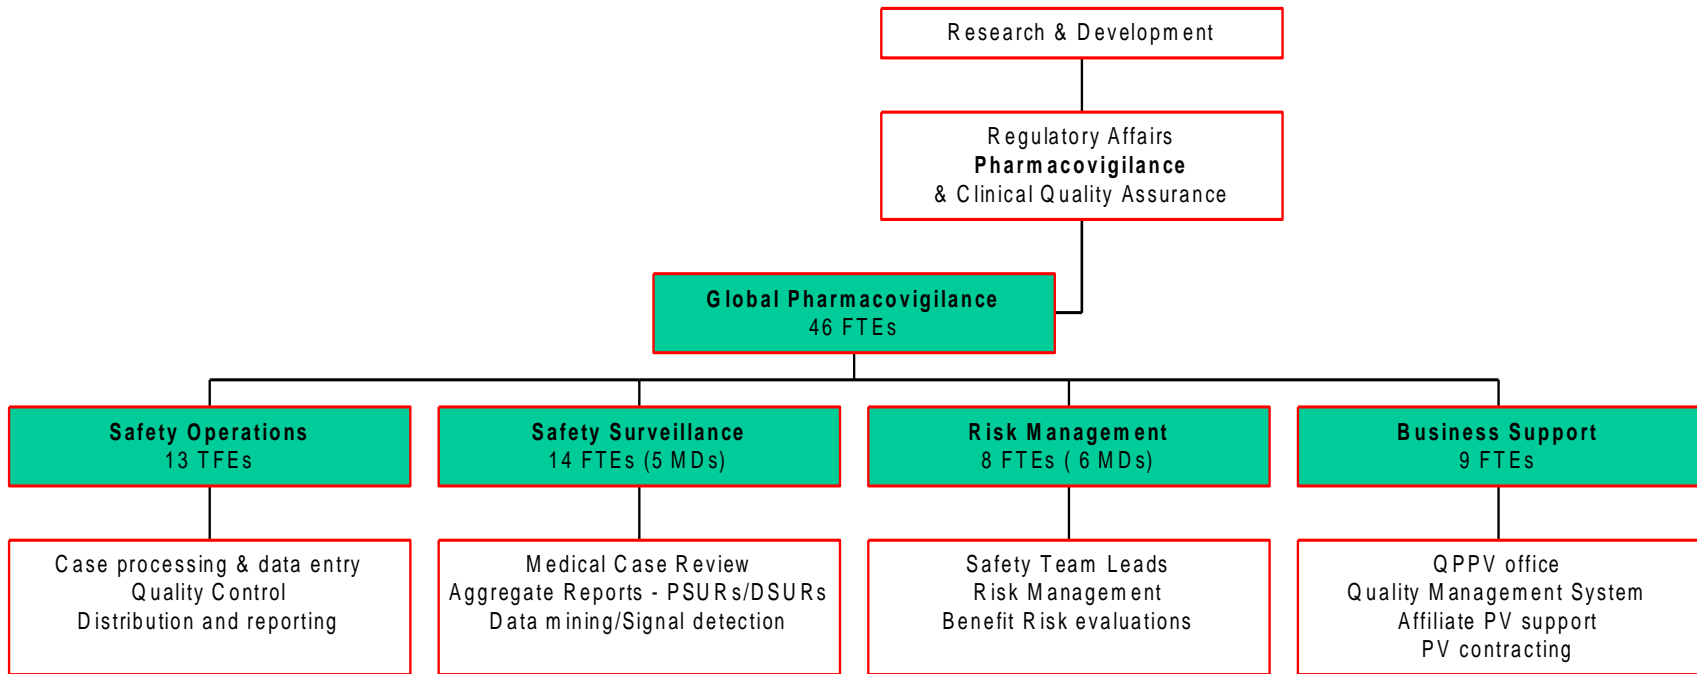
Research & Development

Regulatory Affairs
Pharmacovigilance
& Clinical Quality Assurance

Global Pharmacovigilance
46 FTEs

Safety Operations
13 TFEs

Safety Surveillance
14 FTEs (5 MDs)

Risk Management
8 FTEs ( 6 MDs)

Business Support
9 FTEs

Case processing & data entry
Quality Control
Distribution and reporting

Medical Case Review
Aggregate Reports - PSURs/DSURs
Data mining/Signal detection

Safety Team Leads
Risk Management
Benefit Risk evaluations

QPPV office
Quality Management System
Affiliate PV support
PV contracting